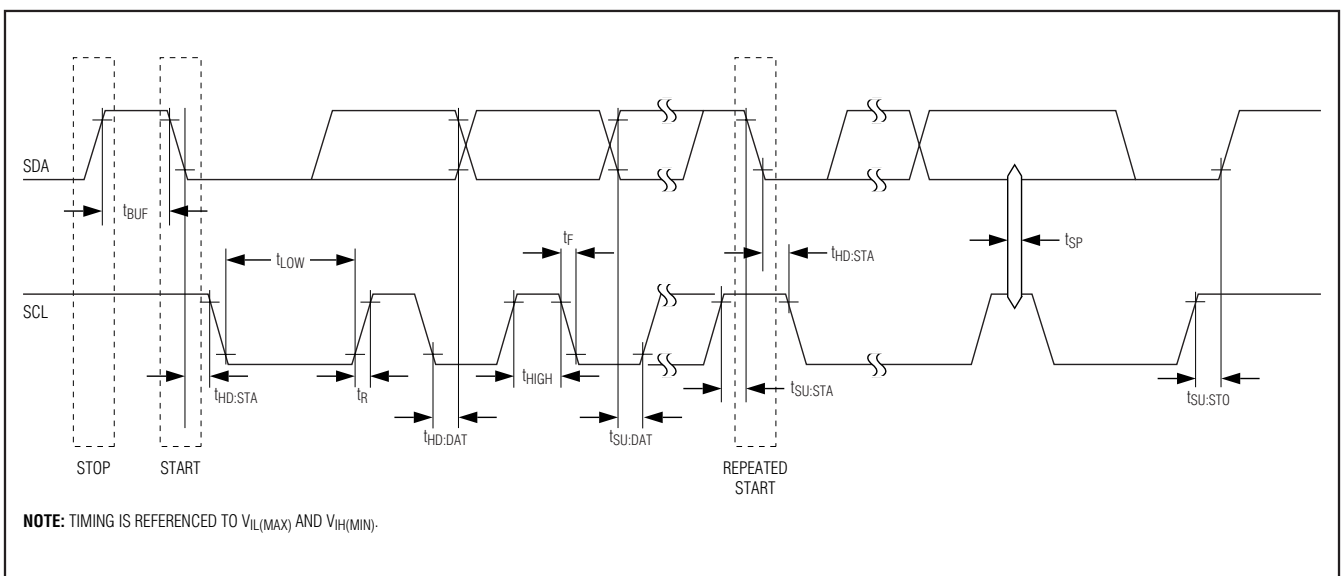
SDA

$t_{BUF}$

$t_{LOW}$

$t_{F}$

$t_{HD:STA}$

$t_{SP}$

SCL

$t_{HD:STA}$

$t_{R}$

$t_{HIGH}$

$t_{HD:DAT}$

$t_{SU:DAT}$

$t_{SU:STA}$

$t_{SU:STO}$

STOP

START

REPEATED START

**NOTE:** TIMING IS REFERENCED TO $V_{IL(MAX)}$ AND $V_{IH(MIN)}$.